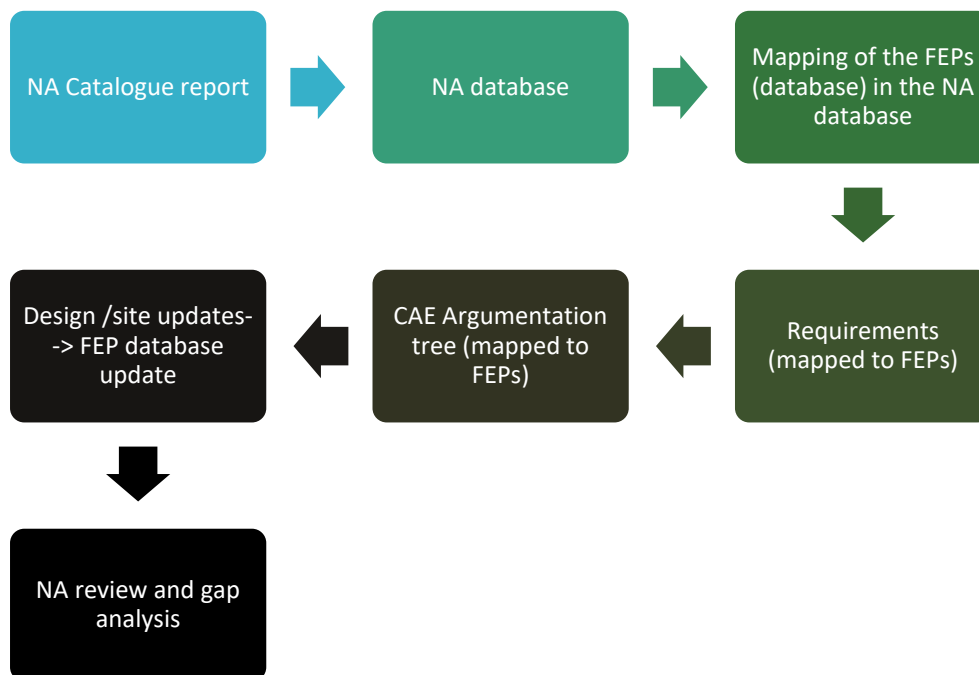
NA Catalogue report

NA database

Mapping of the FEPs (database) in the NA database

Requirements (mapped to FEPs)

CAE Argumentation tree (mapped to FEPs)

Design /site updates--> FEP database update

NA review and gap analysis